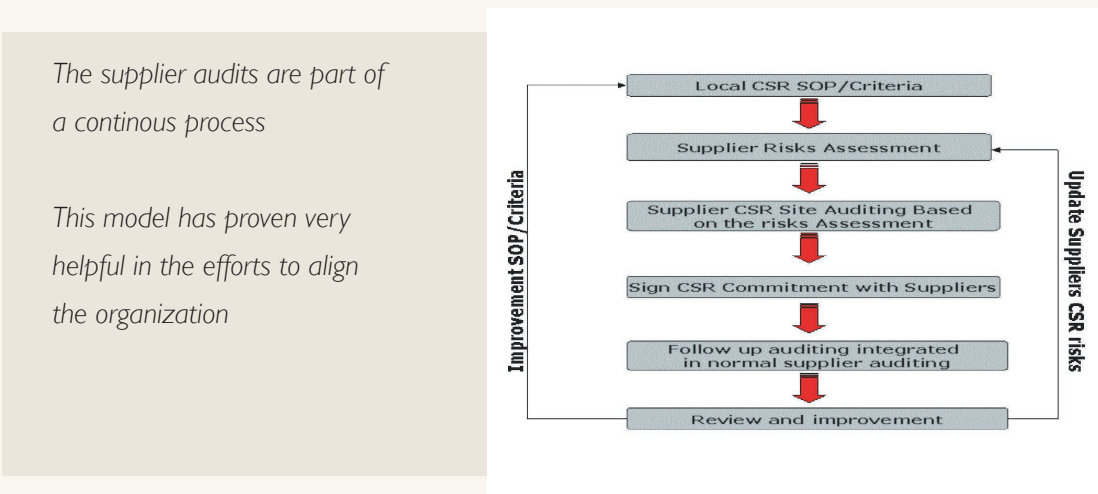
The supplier audits are part of a continous process

This model has proven very helpful in the efforts to align the organization

Local CSR SOP/Criteria

Supplier Risks Assessment

Supplier CSR Site Auditing Based on the risks Assessment

Sign CSR Commitment with Suppliers

Follow up auditing integrated in normal supplier auditing

Review and improvement

Improvement SOP/Criteria

Update Suppliers CSR risks